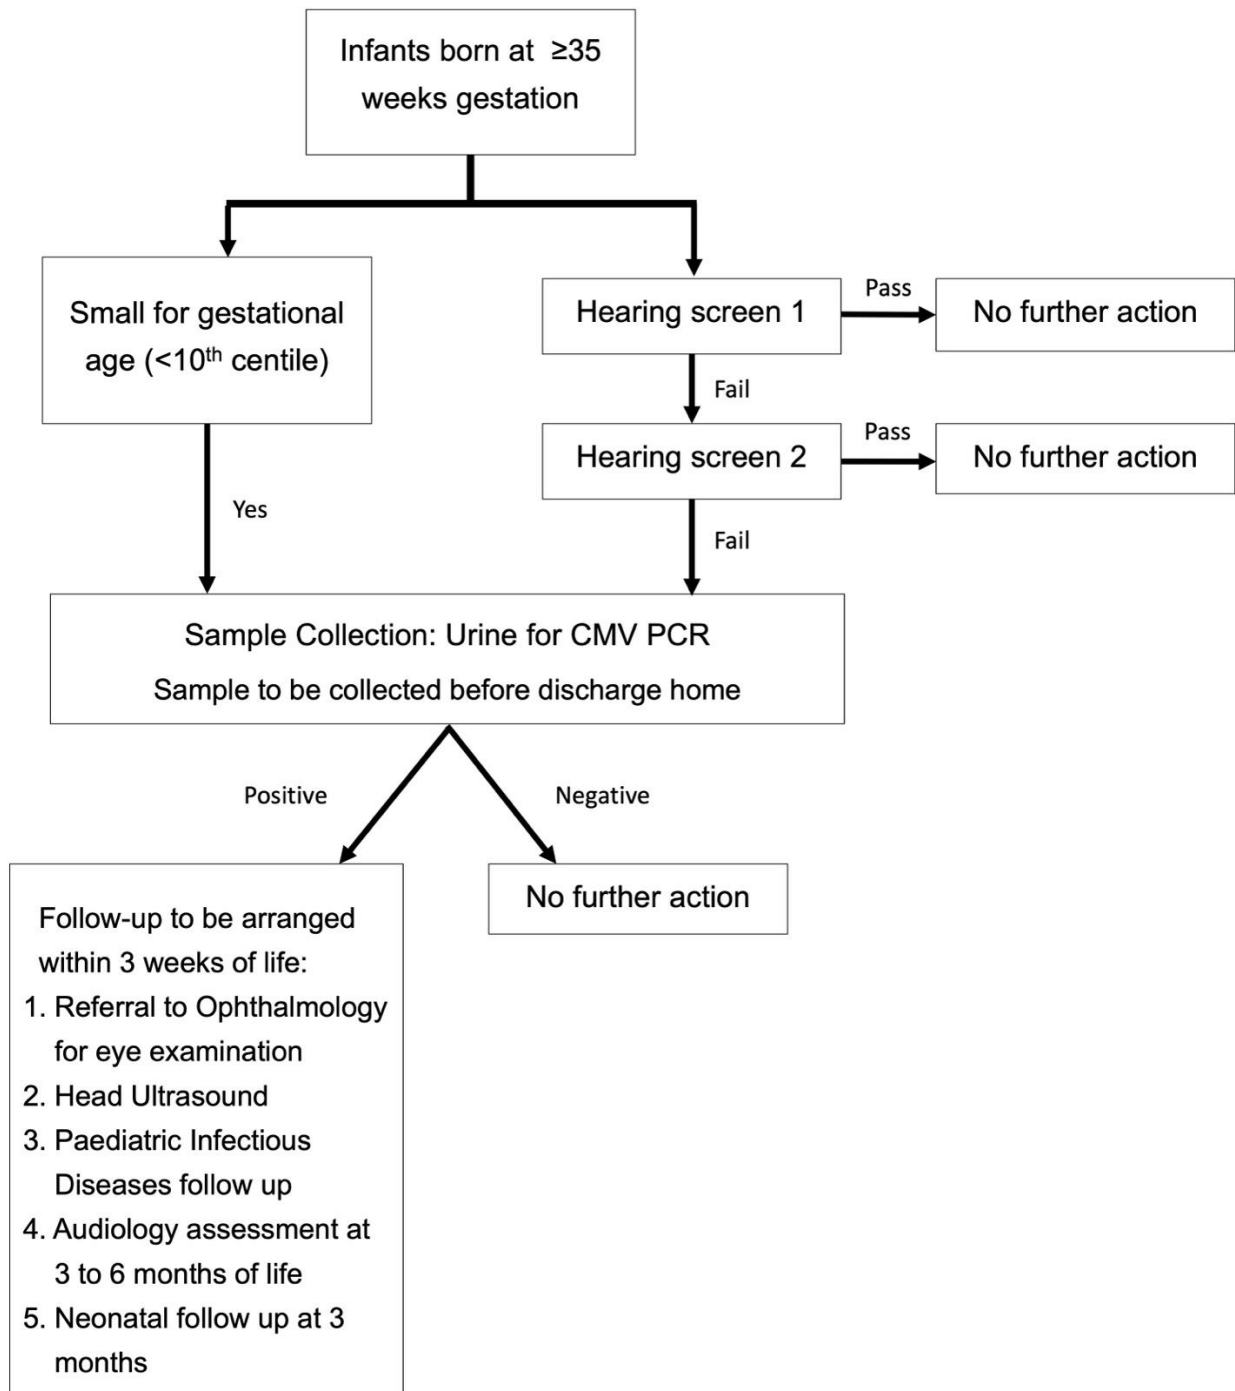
Infants born at ≥35 weeks gestation

Small for gestational age (<10$^{th}$ centile)

Hearing screen 1

Pass

No further action

Fail

Hearing screen 2

Pass

No further action

Yes

Fail

Sample Collection: Urine for CMV PCR

Sample to be collected before discharge home

Positive

Negative

Follow-up to be arranged within 3 weeks of life:
1. Referral to Ophthalmology for eye examination
2. Head Ultrasound
3. Paediatric Infectious Diseases follow up
4. Audiology assessment at 3 to 6 months of life
5. Neonatal follow up at 3 months

No further action